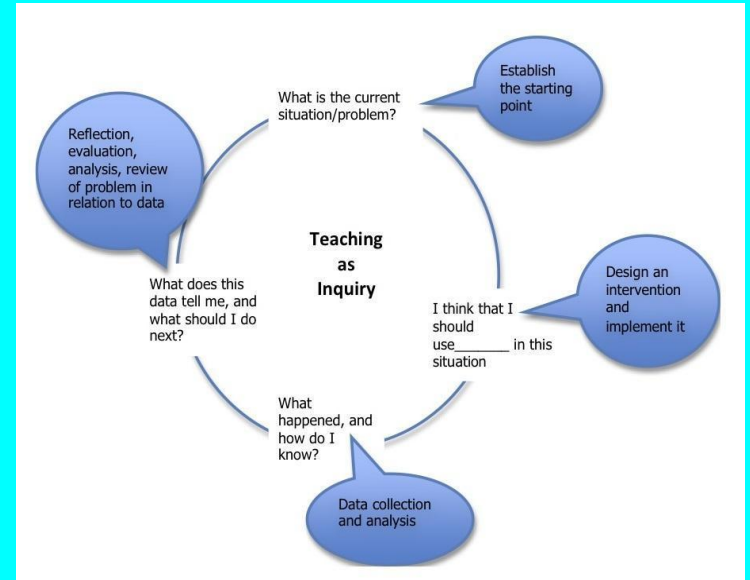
What is the current situation/problem?

Establish the starting point

Reflection, evaluation, analysis, review of problem in relation to data

Teaching as Inquiry

What does this data tell me, and what should I do next?

Design an intervention and implement it

I think that I should use_______ in this situation

What happened, and how do I know?

Data collection and analysis